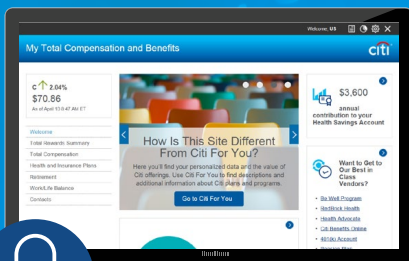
Welcome: US

My Total Compensation and Benefits

citi

C 2.04%

$70.86

as of April 10 8:47 AM ET

Welcome

Total Rewards Summary

Total Compensation

Health and Insurance Plans

Retirement

Work/Life Balance

Contacts

How Is This Site Different From Citi For You?

Here you'll find your personalized data and the value of Citi offerings. Use Citi For You to find descriptions and additional information about Citi plans and programs.

Go to Citi For You

$3,600

annual contribution to your Health Savings Account

Want to Get to Our Best in Class Vendors?

Be Well Program

MetBlock Health

Health Advocate

Citi Benefits Online

401(k) Account

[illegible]